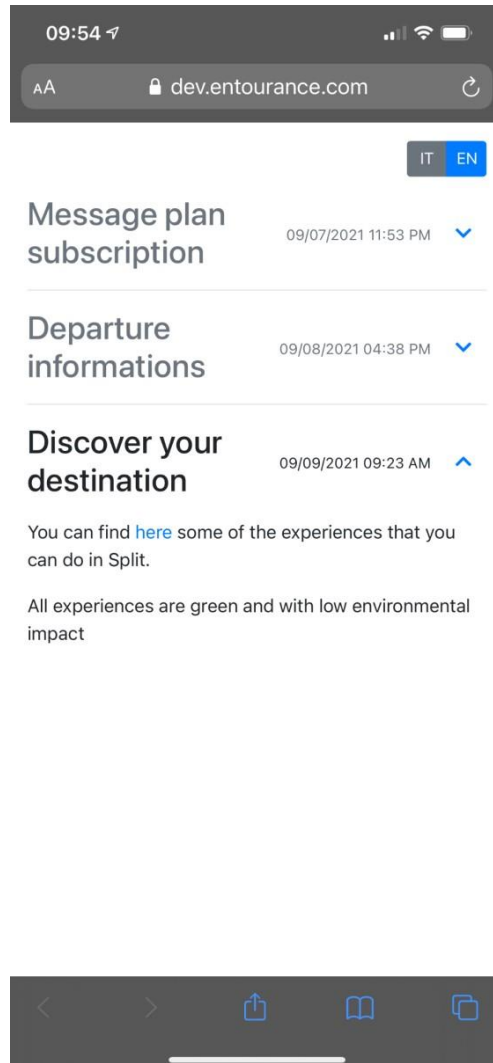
09:54

AA dev.entourance.com

IT EN

Message plan subscription 09/07/2021 11:53 PM

Departure informations 09/08/2021 04:38 PM

Discover your destination 09/09/2021 09:23 AM

You can find here some of the experiences that you can do in Split.

All experiences are green and with low environmental impact